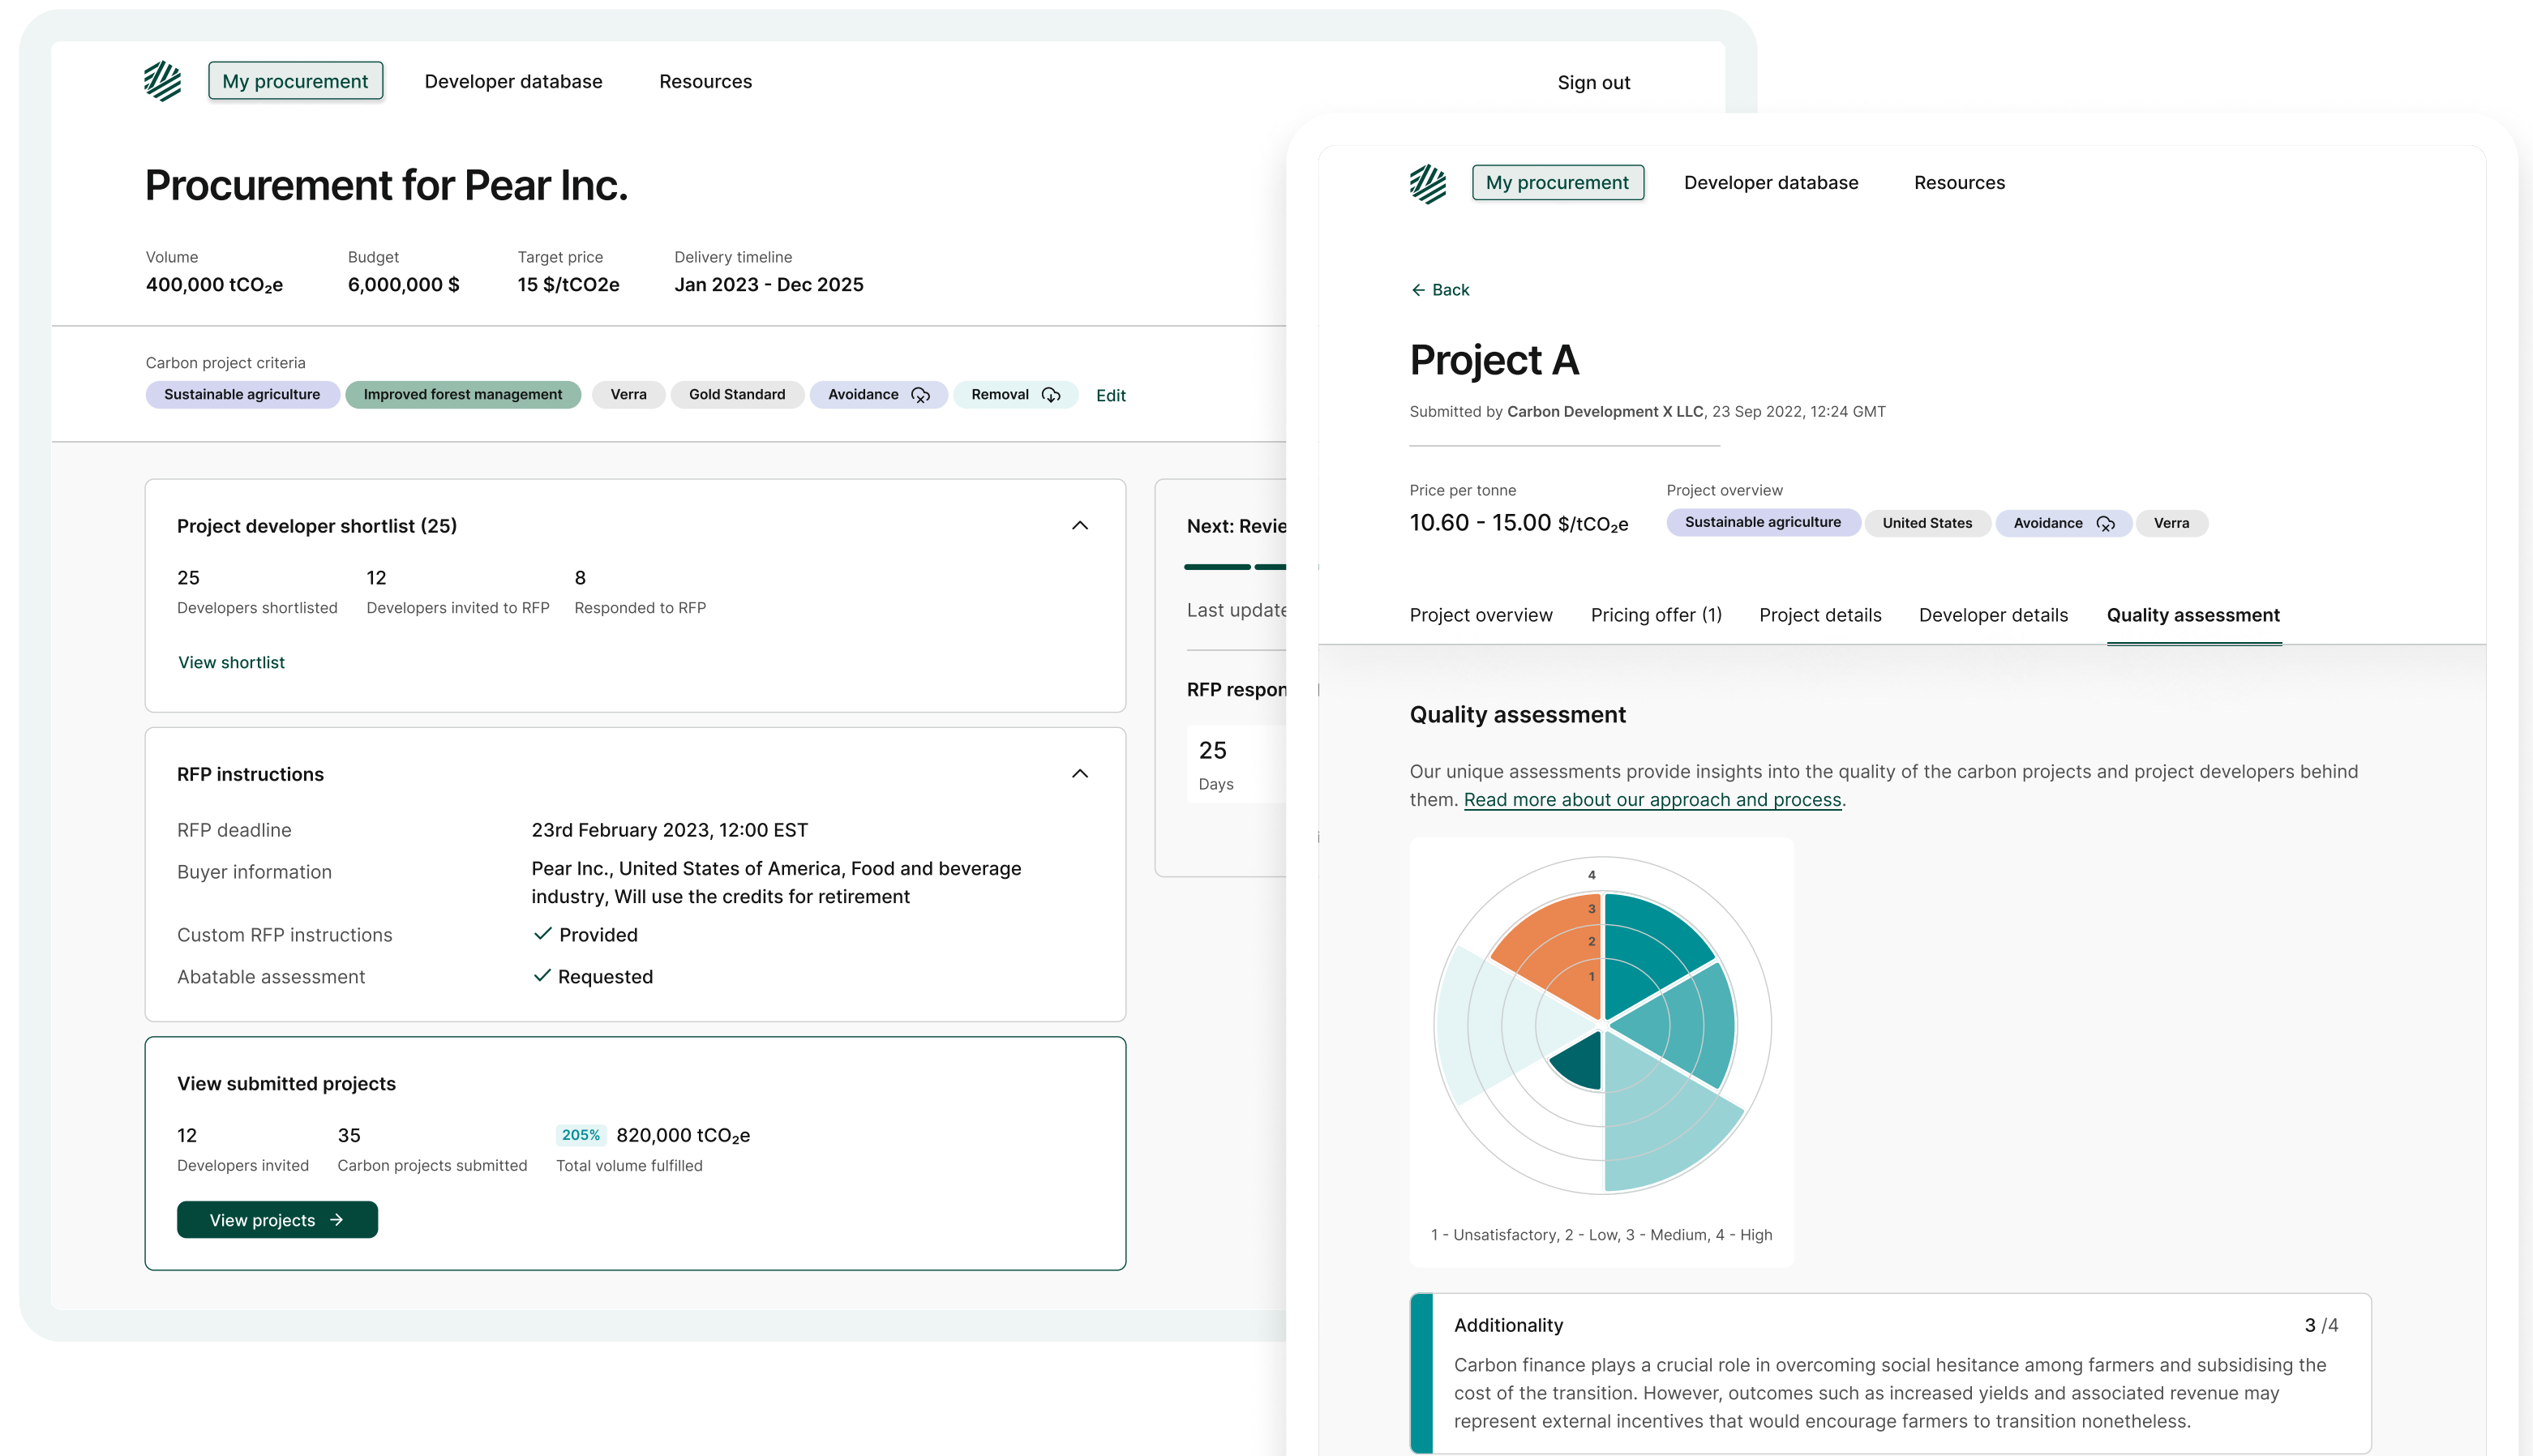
My procurement Developer database Resources Sign out

# Procurement for Pear Inc.

Volume
400,000 $tCO_2e$

Budget
6,000,000 $

Target price
15 $/tCO2e

Delivery timeline
Jan 2023 - Dec 2025

Carbon project criteria
Sustainable agriculture Improved forest management Verra Gold Standard Avoidance Removal Edit

Project developer shortlist (25)

25
Developers shortlisted

12
Developers invited to RFP

8
Responded to RFP

View shortlist

RFP instructions

| RFP deadline | 23rd February 2023, 12:00 EST |
|---|---|
| Buyer information | Pear Inc., United States of America, Food and beverage industry, Will use the credits for retirement |
| Custom RFP instructions | ✓ Provided |
| Abatable assessment | ✓ Requested |

View submitted projects

12
Developers invited

35
Carbon projects submitted

205% 820,000 $tCO_2e$
Total volume fulfilled

View projects →

Next: Revie

Last update

RFP respon

25
Days

My procurement Developer database Resources

← Back

# Project A

Submitted by Carbon Development X LLC, 23 Sep 2022, 12:24 GMT

Price per tonne
10.60 - 15.00 $/tCO_2e$

Project overview
Sustainable agriculture United States Avoidance Verra

Project overview Pricing offer (1) Project details Developer details Quality assessment

Quality assessment

Our unique assessments provide insights into the quality of the carbon projects and project developers behind them. Read more about our approach and process.

4 3 2 1

1 - Unsatisfactory, 2 - Low, 3 - Medium, 4 - High

Additionality 3 /4

Carbon finance plays a crucial role in overcoming social hesitance among farmers and subsidising the cost of the transition. However, outcomes such as increased yields and associated revenue may represent external incentives that would encourage farmers to transition nonetheless.